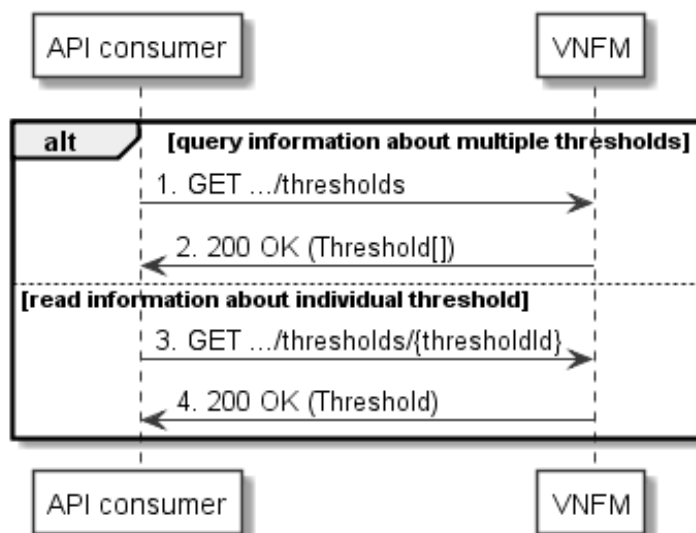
API consumer

VNFM

alt

[query information about multiple thresholds]

1. GET .../thresholds

2. 200 OK (Threshold[])

[read information about individual threshold]

3. GET .../thresholds/{thresholdId}

4. 200 OK (Threshold)

API consumer

VNFM